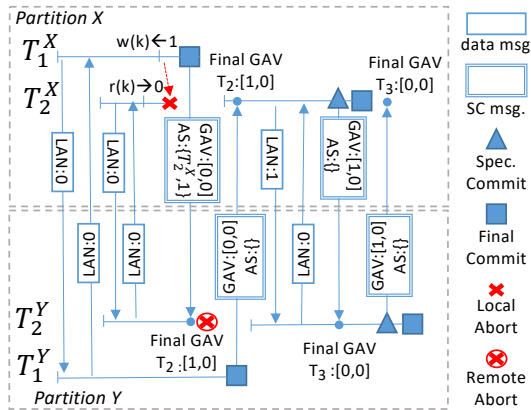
Partition X

$T_1^X$

$T_2^X$

w(k)←1

r(k)→0

Final GAV
T$_2$:[1,0]

Final GAV
T$_3$:[0,0]

LAN:0

LAN:0

GAV:[0,0]
AS:{$T_2^X$,1}

LAN:1

GAV:[1,0]
AS:{}

LAN:0

LAN:0

GAV:[0,0]
AS:{}

LAN:0

GAV:[1,0]
AS:{}

$T_2^Y$

$T_1^Y$

Final GAV
T$_2$ :[1,0]

Final GAV
T$_3$ :[0,0]

Partition Y

data msg

SC msg.

Spec.
Commit

Final
Commit

Local
Abort

Remote
Abort